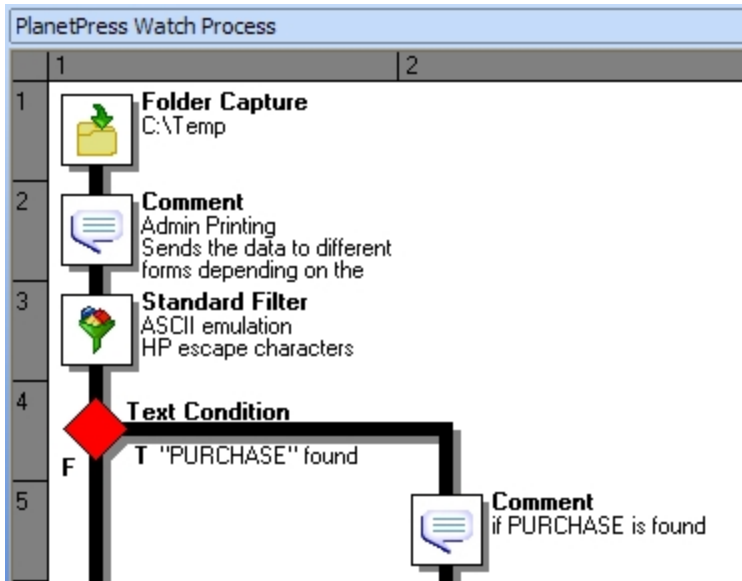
PlanetPress Watch Process

1

2

1

Folder Capture
C:\Temp

2

Comment
Admin Printing
Sends the data to different forms depending on the

3

Standard Filter
ASCII emulation
HP escape characters

4

Text Condition

T "PURCHASE" found

F

5

Comment
if PURCHASE is found